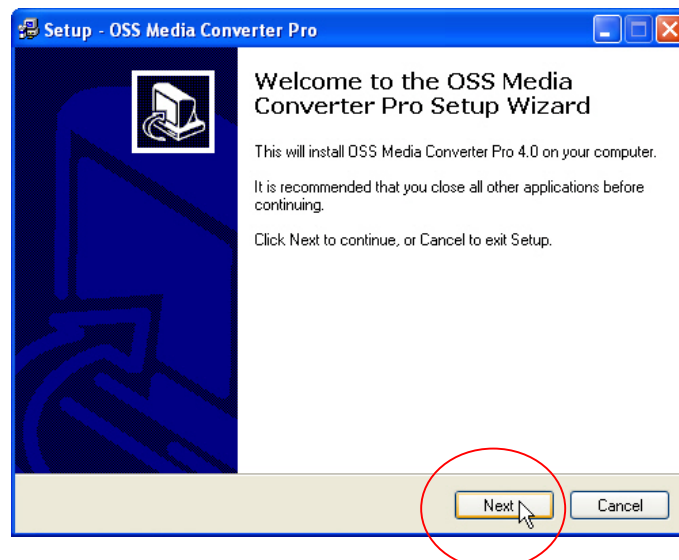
Setup - OSS Media Converter Pro

Welcome to the OSS Media Converter Pro Setup Wizard

This will install OSS Media Converter Pro 4.0 on your computer.

It is recommended that you close all other applications before continuing.

Click Next to continue, or Cancel to exit Setup.

Next

Cancel